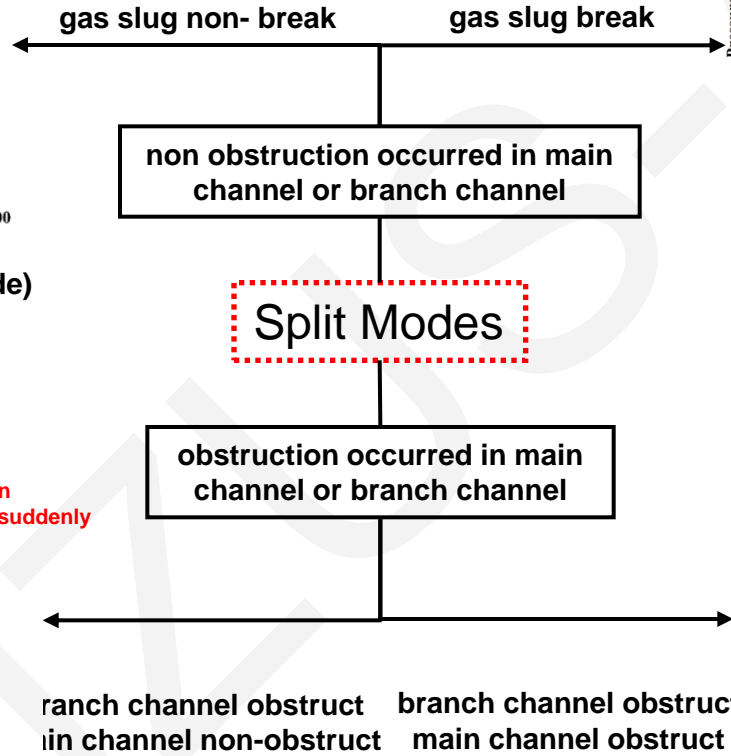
gas slug non- break

gas slug break

non obstruction occurred in main channel or branch channel

00

de)

Split Modes

obstruction occurred in main channel or branch channel

n

suddenly

ranch channel obstruct

in channel non-obstruct

branch channel obstruct

main channel obstruct